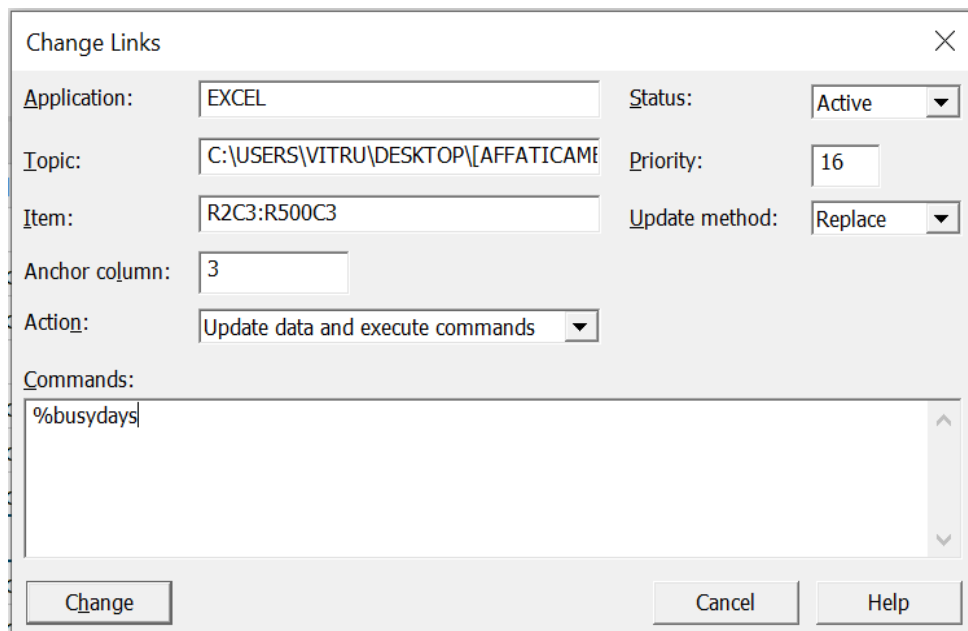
Change Links

Application: EXCEL

Status: Active

Topic: C:\USERS\VITRU\DESKTOP\[AFFATICAME

Priority: 16

Item: R2C3:R500C3

Update method: Replace

Anchor column: 3

Action: Update data and execute commands

Commands:

%busydays

Change

Cancel

Help